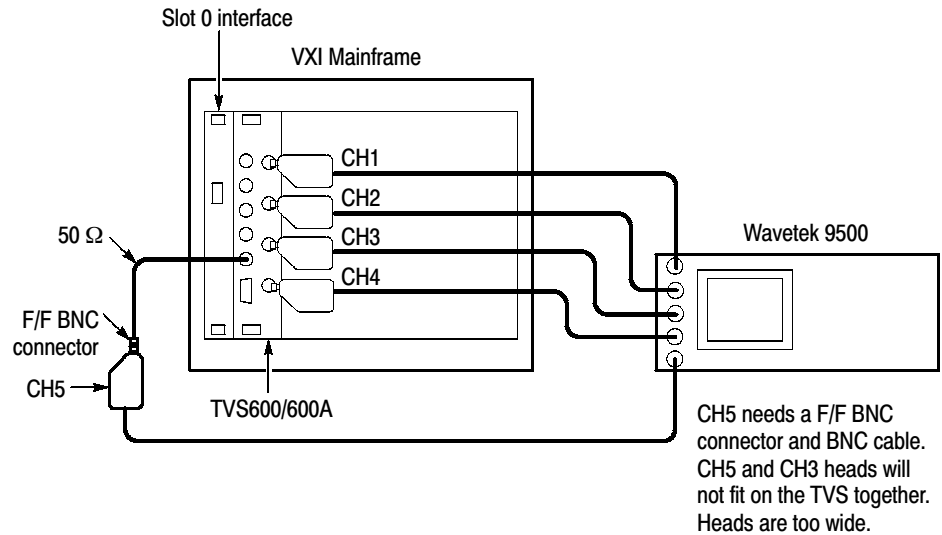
Slot 0 interface

VXI Mainframe

CH1

CH2

CH3

CH4

Wavetek 9500

50 $\Omega$

F/F BNC connector

CH5

TVS600/600A

CH5 needs a F/F BNC connector and BNC cable. CH5 and CH3 heads will not fit on the TVS together. Heads are too wide.